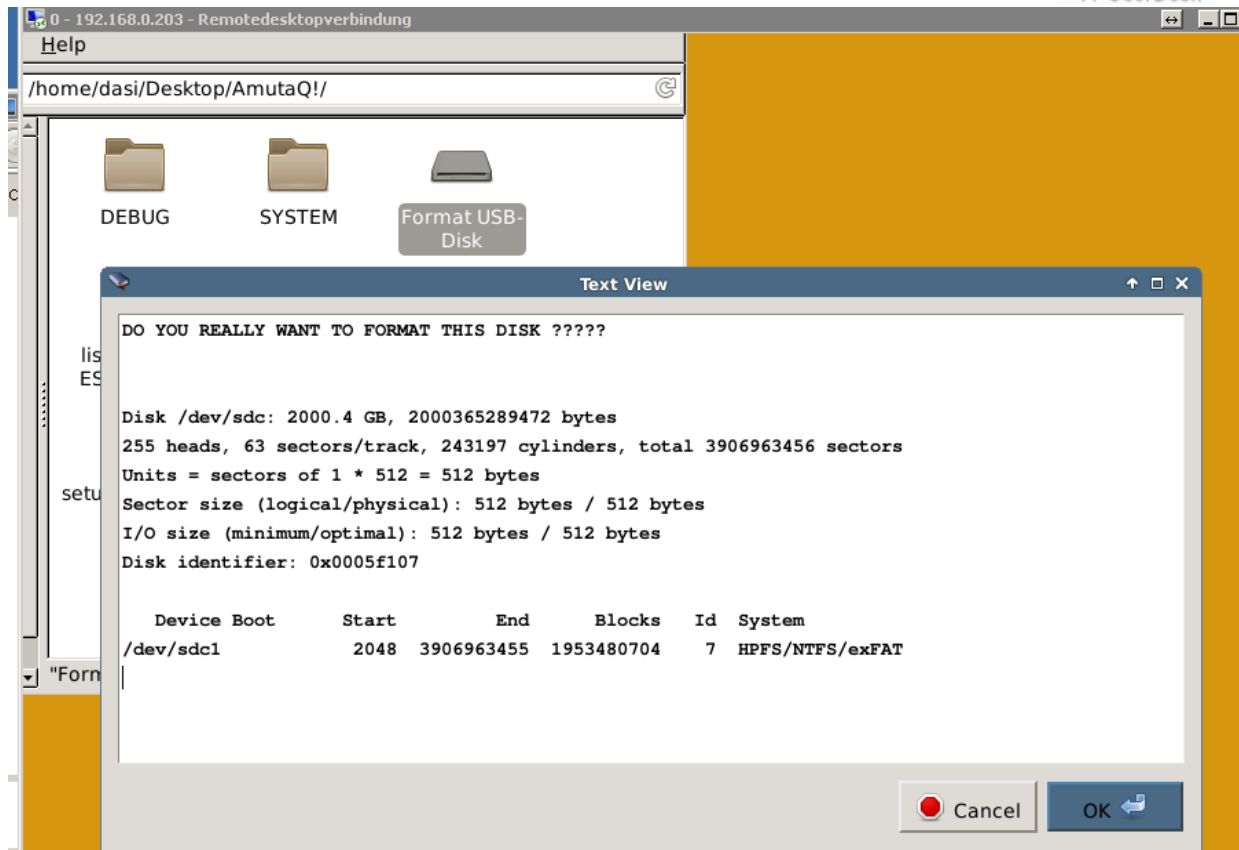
0 - 192.168.0.203 - Remotedesktopverbindung

Help

/home/dasi/Desktop/AmutaQ!/

DEBUG

SYSTEM

Format USB-Disk

lis
ES

setu

"Forn

Text View

DO YOU REALLY WANT TO FORMAT THIS DISK ?????

Disk /dev/sdc: 2000.4 GB, 2000365289472 bytes
255 heads, 63 sectors/track, 243197 cylinders, total 3906963456 sectors
Units = sectors of 1 * 512 = 512 bytes
Sector size (logical/physical): 512 bytes / 512 bytes
I/O size (minimum/optimal): 512 bytes / 512 bytes
Disk identifier: 0x0005f107

| Device Boot | Start | End | Blocks | Id | System |
|---|---|---|---|---|---|
| /dev/sdc1 | 2048 | 3906963455 | 1953480704 | 7 | HPFS/NTFS/exFAT |

Cancel

OK